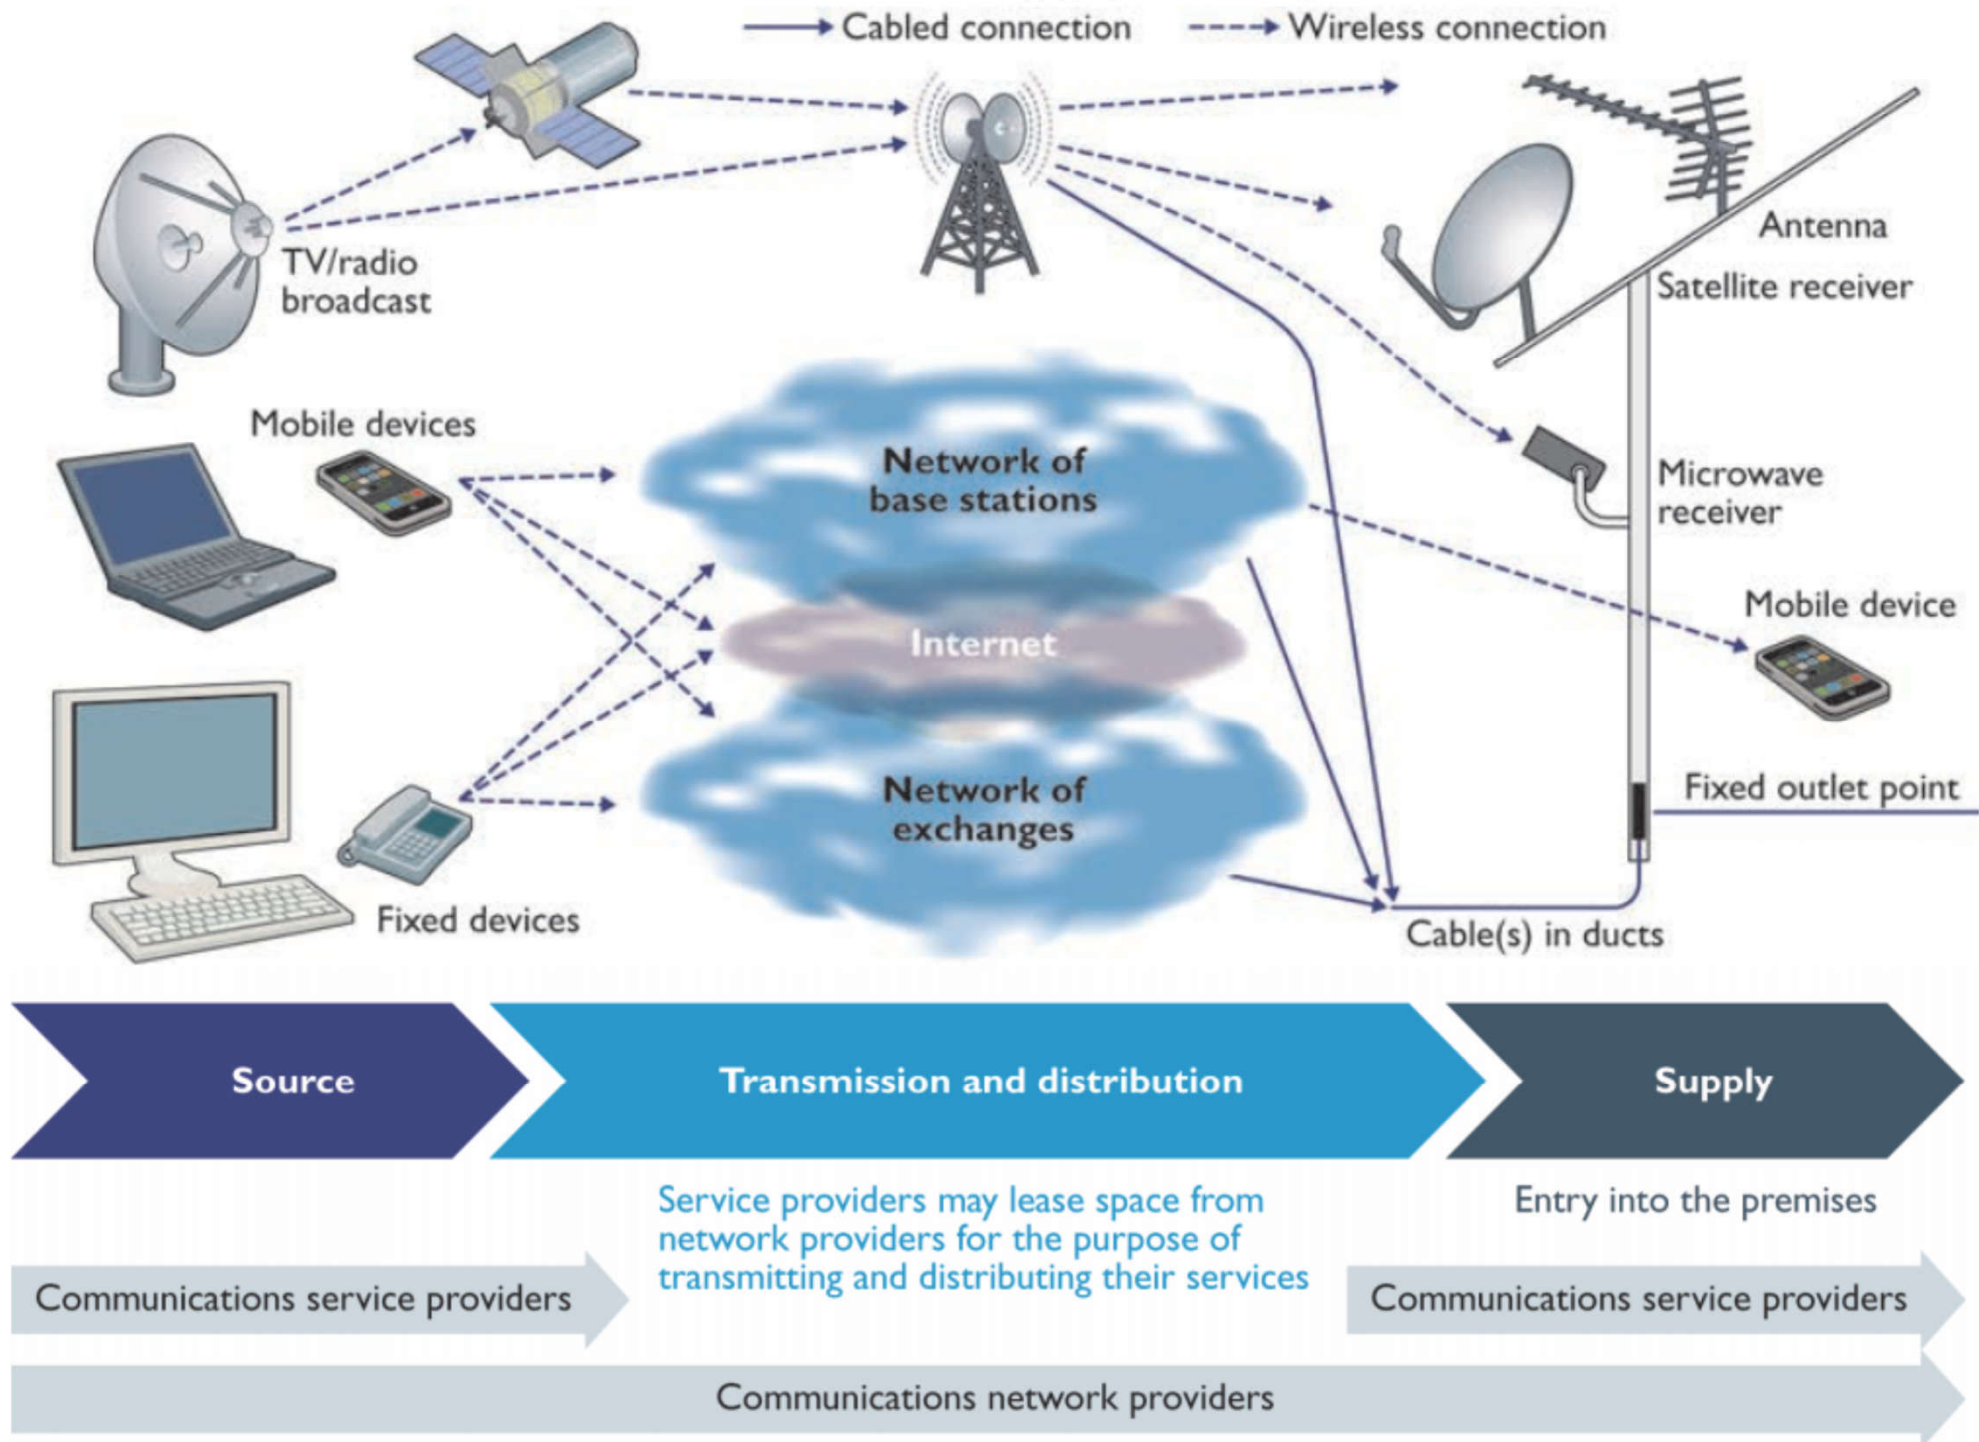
Cabled connection
Wireless connection

TV/radio broadcast

Antenna
Satellite receiver

Mobile devices

Network of base stations

Microwave receiver

Internet

Mobile device

Network of exchanges

Fixed outlet point

Fixed devices

Cable(s) in ducts

Source
Transmission and distribution
Supply

Service providers may lease space from network providers for the purpose of transmitting and distributing their services

Entry into the premises

Communications service providers
Communications service providers

Communications network providers